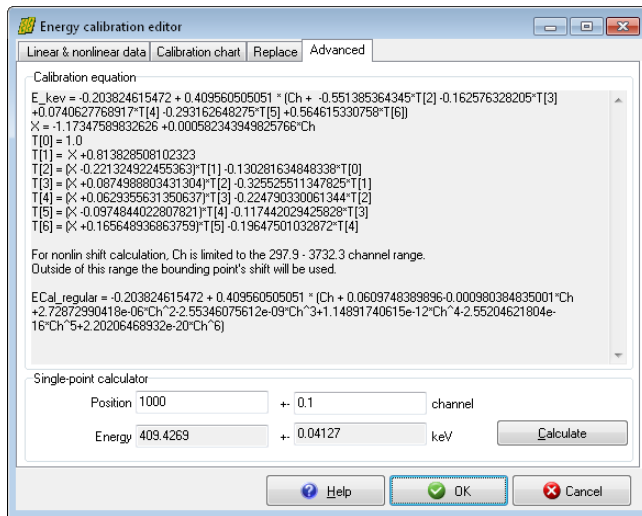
Energy calibration editor

Linear & nonlinear data | Calibration chart | Replace | Advanced

Calibration equation

E_kev = -0.203824615472 + 0.409560505051 * (Ch + -0.551385364345*T[2] -0.162576328205*T[3] +0.0740627768917*T[4] -0.293162648275*T[5] +0.564615330758*T[6])
X = -1.17347589832626 +0.000582343949825766*Ch
T[0] = 1.0
T[1] = X +0.813828508102323
T[2] = (X -0.221324922455363)*T[1] -0.130281634848338*T[0]
T[3] = (X +0.0874988803431304)*T[2] -0.325525511347825*T[1]
T[4] = (X +0.0629355631350637)*T[3] -0.224790330061344*T[2]
T[5] = (X -0.0974844022807821)*T[4] -0.117442029425828*T[3]
T[6] = (X +0.165648936863759)*T[5] -0.19647501032872*T[4]

For nonlin shift calculation, Ch is limited to the 297.9 - 3732.3 channel range.
Outside of this range the bounding point's shift will be used.

ECal_regular = -0.203824615472 + 0.409560505051 * (Ch + 0.0609748389896-0.000980384835001*Ch +2.72872990418e-06*Ch^2-2.55346075612e-09*Ch^3+1.14891740615e-12*Ch^4-2.55204621804e-16*Ch^5+2.20206468932e-20*Ch^6)

Single-point calculator

Position 1000 +- 0.1 channel

Energy 409.4269 +- 0.04127 keV

Calculate

Help OK Cancel